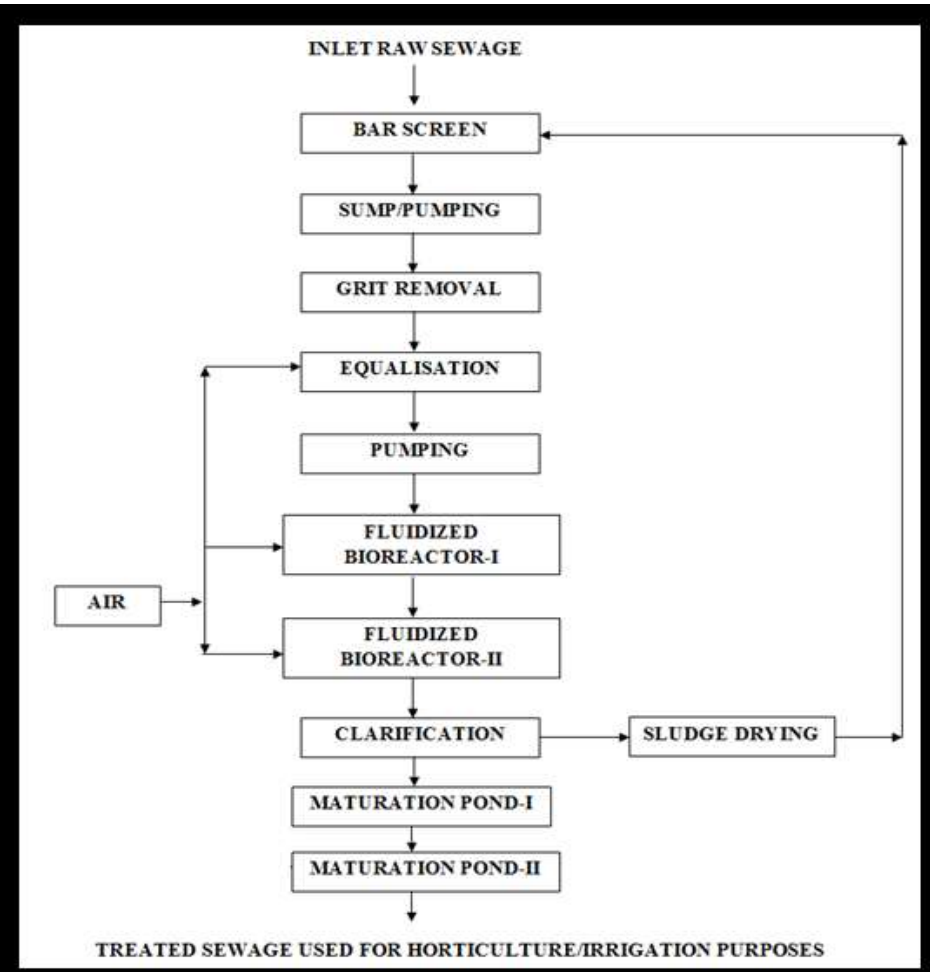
INLET RAW SEWAGE

BAR SCREEN

SUMP/PUMPING

GRIT REMOVAL

EQUALISATION

PUMPING

FLUIDIZED BIOREACTOR-I

AIR

FLUIDIZED BIOREACTOR-II

CLARIFICATION

SLUDGE DRYING

MATURATION POND-I

MATURATION POND-II

TREATED SEWAGE USED FOR HORTICULTURE/IRRIGATION PURPOSES